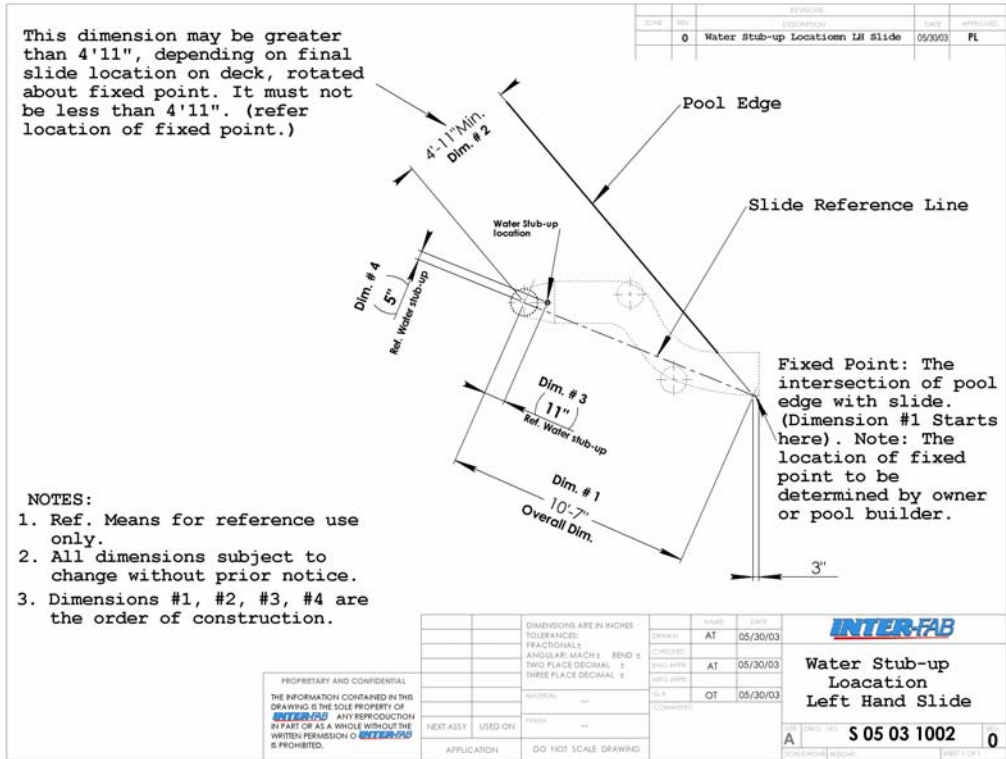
This dimension may be greater than 4'11", depending on final slide location on deck, rotated about fixed point. It must not be less than 4'11". (refer location of fixed point.)

| ZONE | REV. | DESCRIPTION | DATE | APPROVED |
|---|---|---|---|---|
| | 0 | Water Stub-up Locatiomn LH Slide | 05/30/03 | PL |

REVISIONS

4'-11"Min.
Dim. # 2

Pool Edge

Water Stub-up location

Slide Reference Line

Dim. # 4
5"
Ref. Water stub-up

Dim. # 3
11"
Ref. Water stub-up

Fixed Point: The intersection of pool edge with slide. (Dimension #1 Starts here). Note: The location of fixed point to be determined by owner or pool builder.

Dim. # 1
10'-7"
Overall Dim.

3"

NOTES:
1. Ref. Means for reference use only.
2. All dimensions subject to change without prior notice.
3. Dimensions #1, #2, #3, #4 are the order of construction.

PROPRIETARY AND CONFIDENTIAL
THE INFORMATION CONTAINED IN THIS DRAWING IS THE SOLE PROPERTY OF INTER-FAB ANY REPRODUCTION IN PART OR AS A WHOLE WITHOUT THE WRITTEN PERMISSION OF INTER-FAB IS PROHIBITED.

NEXT ASSY | USED ON
APPLICATION

DIMENSIONS ARE IN INCHES
TOLERANCES:
FRACTIONAL ±
ANGULAR: MACH ± BEND ±
TWO PLACE DECIMAL ±
THREE PLACE DECIMAL ±
MATERIAL
FINISH
DO NOT SCALE DRAWING

| | NAME | DATE |
|---|---|---|
| DRAWN | AT | 05/30/03 |
| CHECKED | | |
| ENG APPR. | AT | 05/30/03 |
| MFG APPR. | | |
| Q.A. | OT | 05/30/03 |
| COMMENTS: | | |

INTER-FAB
Water Stub-up Loacation Left Hand Slide

SIZE A DWG. NO. S 05 03 1002 REV 0
SCALE: NONE WEIGHT: SHEET 1 OF 1